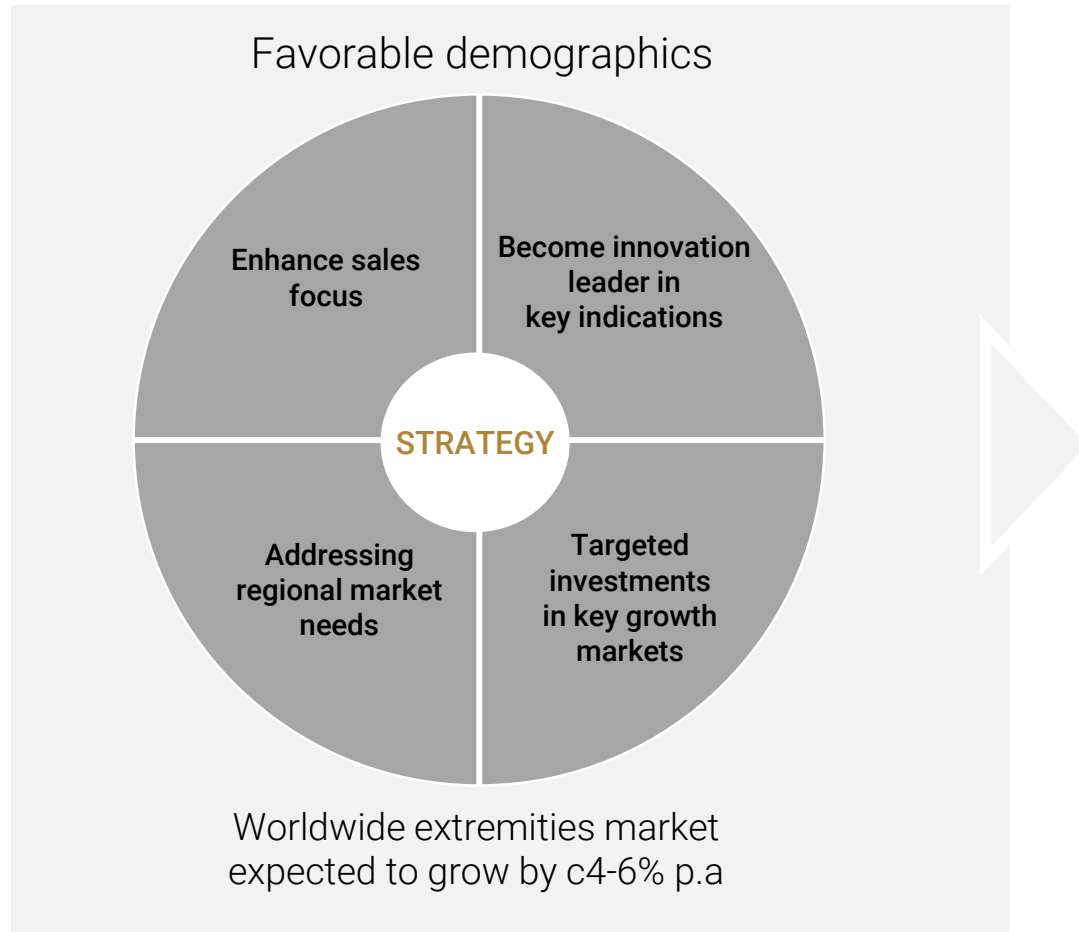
Favorable demographics

Enhance sales focus

Become innovation leader in key indications

STRATEGY

Addressing regional market needs

Targeted investments in key growth markets

Worldwide extremities market expected to grow by c4-6% p.a